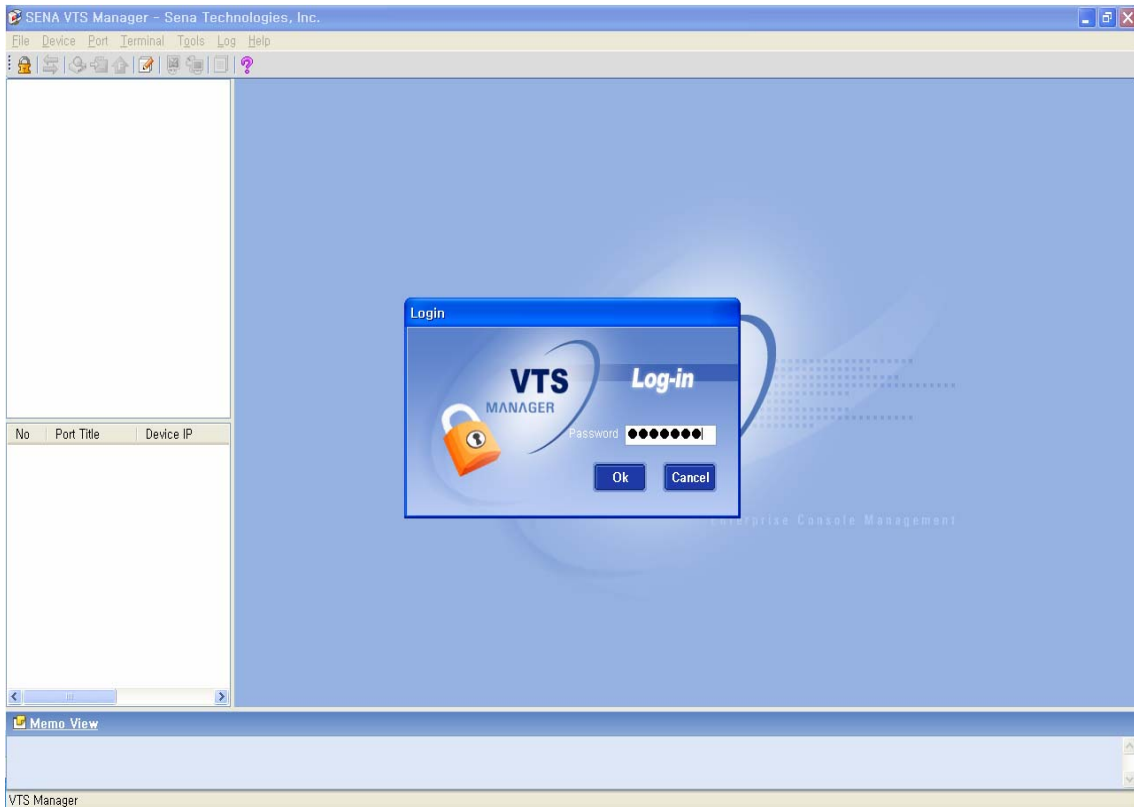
SENA VTS Manager - Sena Technologies, Inc.

File Device Port Terminal Tools Log Help

No | Port Title | Device IP

Login

VTS
MANAGER

Log-in

Password ●●●●●●●

Ok Cancel

Enterprise Console Management

Memo View

VTS Manager